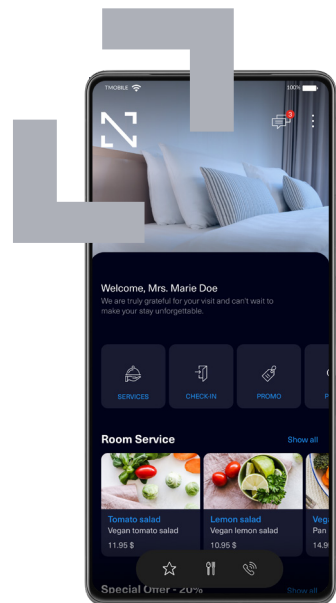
T-MOBILE

100%

3

Welcome, Mrs. Marie Doe

We are truly grateful for your visit and can't wait to make your stay unforgettable.

SERVICES

CHECK-IN

PROMO

P

Room Service

Show all

Tomato salad
Vegan tomato salad
11.95 $

Lemon salad
Vegan lemon salad
10.95 $

Veg
Pan
14.9

Special Offer - 20%

Show all